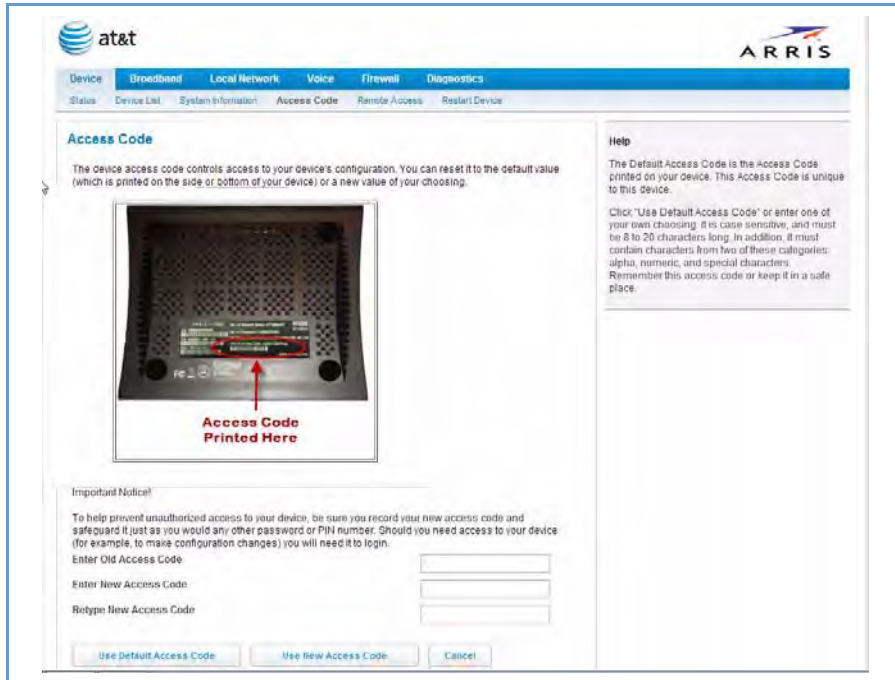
at&t

ARRIS

Device Broadband Local Network Voice Firewall Diagnostics

Status Device List System Information Access Code Remote Access Restart Device

Access Code

The device access code controls access to your device's configuration. You can reset it to the default value (which is printed on the side or bottom of your device) or a new value of your choosing.

Access Code Printed Here

Important Notice!

To help prevent unauthorized access to your device, be sure you record your new access code and safeguard it just as you would any other password or PIN number. Should you need access to your device (for example, to make configuration changes) you will need it to login.

Enter Old Access Code

Enter New Access Code

Retype New Access Code

Use Default Access Code Use New Access Code Cancel

Help

The Default Access Code is the Access Code printed on your device. This Access Code is unique to this device.

Click "Use Default Access Code" or enter one of your own choosing. It is case sensitive, and must be 8 to 20 characters long. In addition, it must contain characters from two of these categories: alpha, numeric, and special characters. Remember this access code or keep it in a safe place.